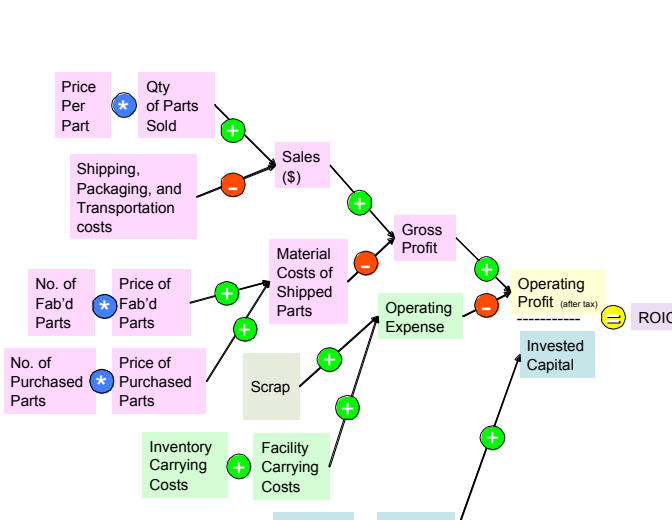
Price Per Part

*

Qty of Parts Sold

+

Shipping, Packaging, and Transportation costs

-

Sales ($)

+

Gross Profit

+

Operating Profit (after tax)

-----------

Invested Capital

=

ROIC

No. of Fab'd Parts

*

Price of Fab'd Parts

+

Material Costs of Shipped Parts

-

+

No. of Purchased Parts

*

Price of Purchased Parts

Operating Expense

-

Scrap

+

+

Inventory Carrying Costs

+

Facility Carrying Costs

+